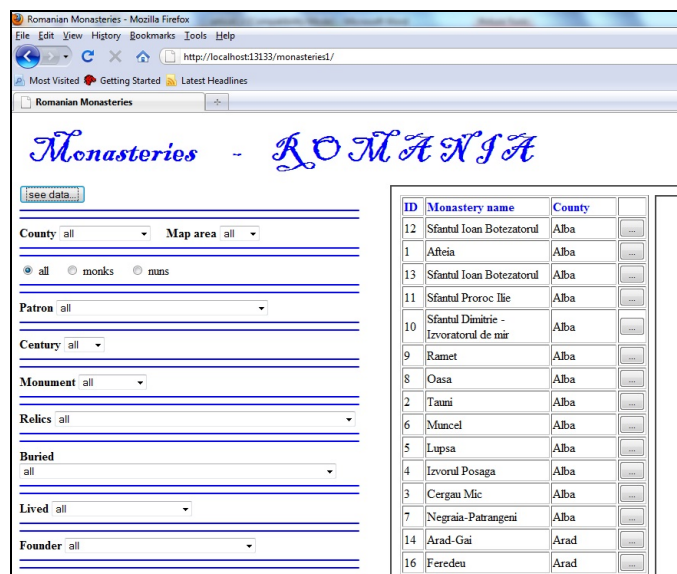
Romanian Monasteries - Mozilla Firefox

File Edit View History Bookmarks Tools Help

http://localhost:13133/monasteries1/

Most Visited Getting Started Latest Headlines

Romanian Monasteries

Monasteries - ROMANIA

see data

County all Map area all

all monks nuns

Patron all

Century all

Monument all

Relics all

Buried
all

Lived all

Founder all

| ID | Monastery name | County | |
|---|---|---|---|
| 12 | Sfantul Ioan Botezatorul | Alba | ... |
| 1 | Afteia | Alba | ... |
| 13 | Sfantul Ioan Botezatorul | Alba | ... |
| 11 | Sfantul Proroc Ilie | Alba | ... |
| 10 | Sfantul Dimitrie - Izvoratorul de mir | Alba | ... |
| 9 | Ramet | Alba | ... |
| 8 | Oasa | Alba | ... |
| 2 | Tauni | Alba | ... |
| 6 | Muncel | Alba | ... |
| 5 | Lupsa | Alba | ... |
| 4 | Izvorul Posaga | Alba | ... |
| 3 | Cergau Mic | Alba | ... |
| 7 | Negraia-Patrangeni | Alba | ... |
| 14 | Arad-Gai | Arad | ... |
| 16 | Feredeu | Arad | ... |